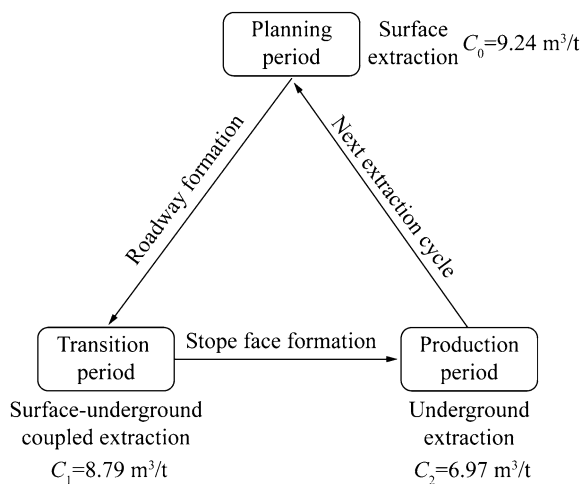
Planning period

Surface extraction $C_0$=9.24 m$^3$/t

Roadway formation

Next extraction cycle

Transition period

Stope face formation

Production period

Surface-underground coupled extraction

$C_1$=8.79 m$^3$/t

Underground extraction

$C_2$=6.97 m$^3$/t